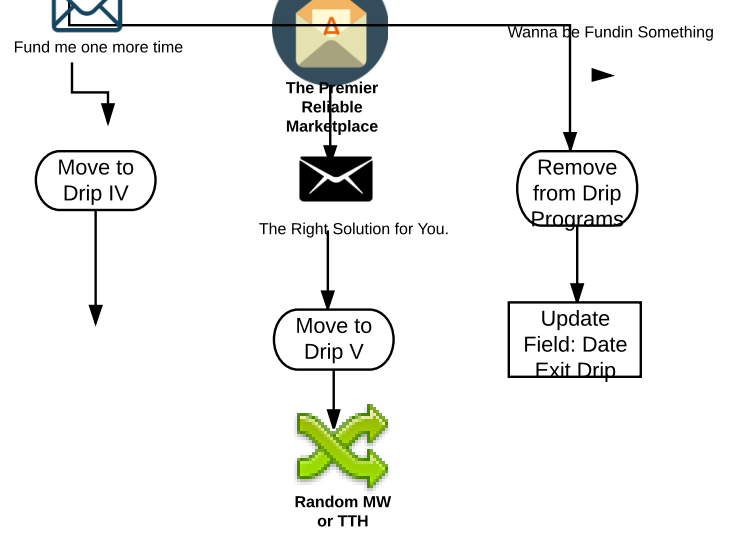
Fund me one more time

The Premier Reliable Marketplace

Wanna be Fundin Something

Move to Drip IV

The Right Solution for You.

Remove from Drip Programs

Move to Drip V

Update Field: Date Exit Drip

Random MW or TTH